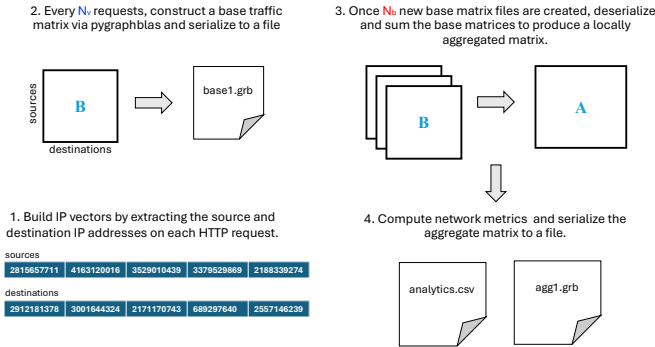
2. Every $N_v$ requests, construct a base traffic matrix via pygraphblas and serialize to a file

sources

B

destinations

base1.grb

3. Once $N_b$ new base matrix files are created, deserialize and sum the base matrices to produce a locally aggregated matrix.

B

A

1. Build IP vectors by extracting the source and destination IP addresses on each HTTP request.

sources

| 2815657711 | 4163120016 | 3529010439 | 3379529869 | 2188339274 |
|---|---|---|---|---|

destinations

| 2912181378 | 3001644324 | 2171170743 | 689297640 | 2557146239 |
|---|---|---|---|---|

4. Compute network metrics and serialize the aggregate matrix to a file.

analytics.csv

agg1.grb